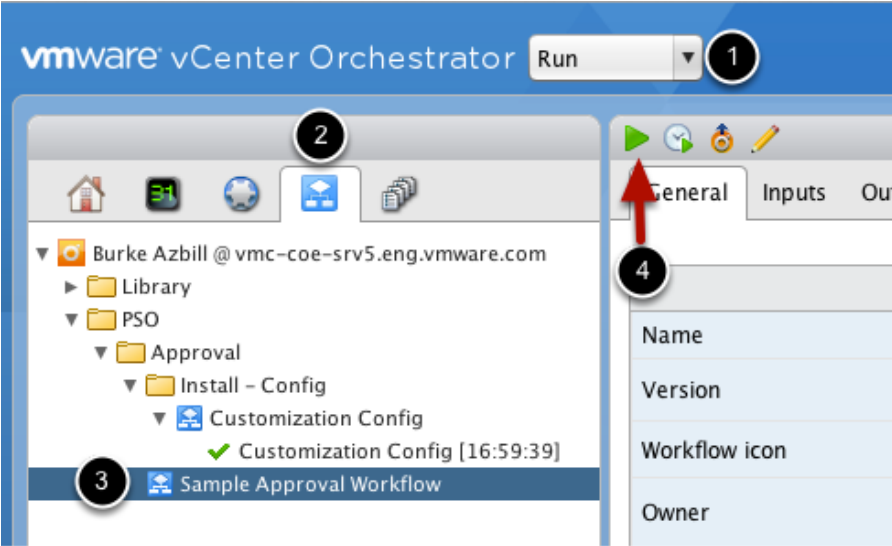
vmware vCenter Orchestrator
Run
1
2
31
Burke Azbill @ vmc-coe-srv5.eng.vmware.com
Library
PSO
Approval
Install - Config
Customization Config
Customization Config [16:59:39]
3
Sample Approval Workflow
General
Inputs
Ou
4
Name
Version
Workflow icon
Owner